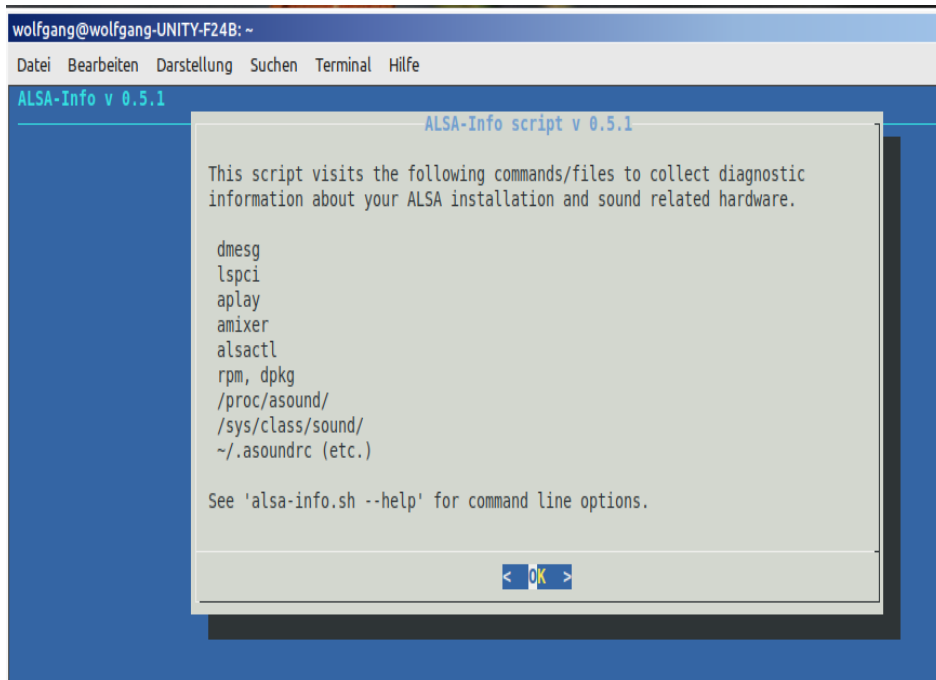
wolfgang@wolfgang-UNITY-F24B: ~

Datei Bearbeiten Darstellung Suchen Terminal Hilfe

ALSA-Info v 0.5.1

ALSA-Info script v 0.5.1

This script visits the following commands/files to collect diagnostic information about your ALSA installation and sound related hardware.

dmesg
lspci
aplay
amixer
alsactl
rpm, dpkg
/proc/asound/
/sys/class/sound/
~/.asoundrc (etc.)

See 'alsa-info.sh --help' for command line options.

< OK >